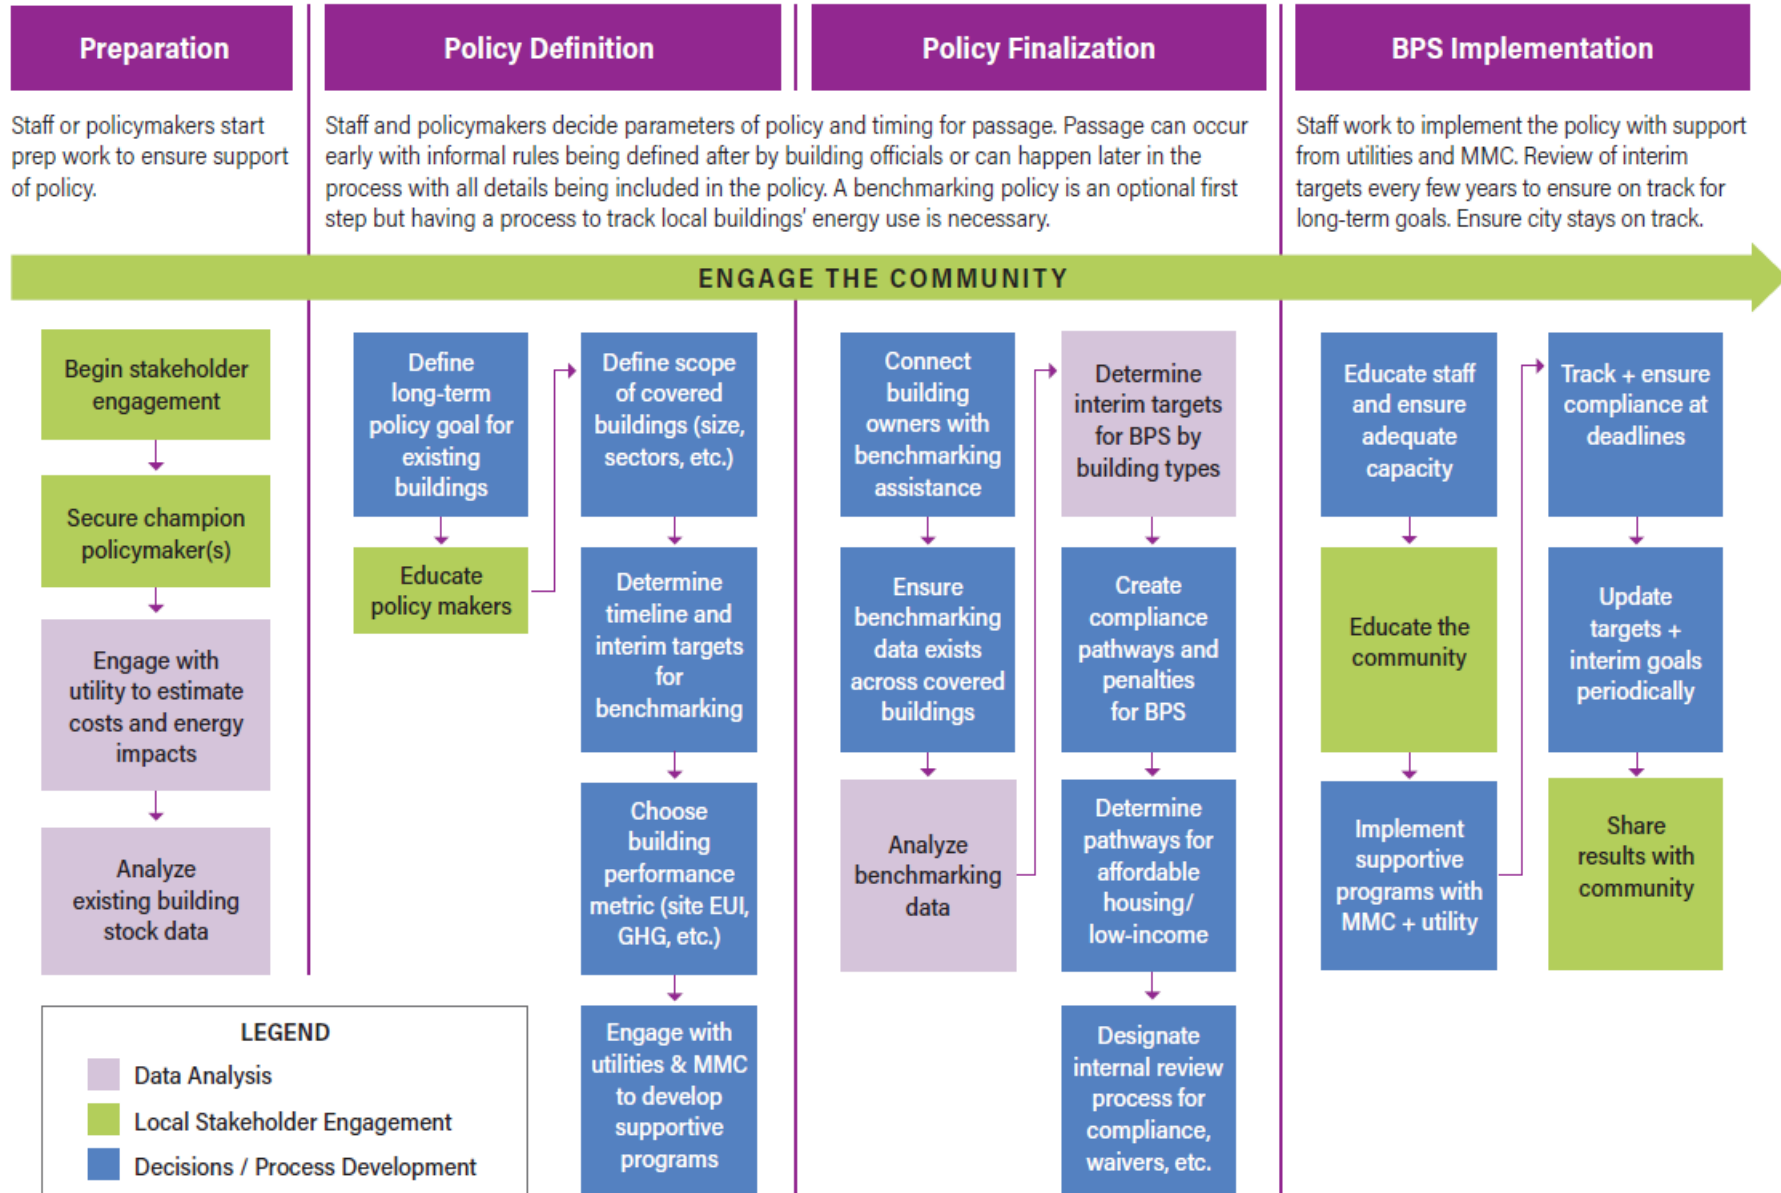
Preparation

Staff or policymakers start prep work to ensure support of policy.

Policy Definition

Policy Finalization

Staff and policymakers decide parameters of policy and timing for passage. Passage can occur early with informal rules being defined after by building officials or can happen later in the process with all details being included in the policy. A benchmarking policy is an optional first step but having a process to track local buildings' energy use is necessary.

BPS Implementation

Staff work to implement the policy with support from utilities and MMC. Review of interim targets every few years to ensure on track for long-term goals. Ensure city stays on track.

ENGAGE THE COMMUNITY

Begin stakeholder engagement

Secure champion policymaker(s)

Engage with utility to estimate costs and energy impacts

Analyze existing building stock data

Define long-term policy goal for existing buildings

Educate policy makers

Define scope of covered buildings (size, sectors, etc.)

Determine timeline and interim targets for benchmarking

Choose building performance metric (site EUI, GHG, etc.)

Engage with utilities & MMC to develop supportive programs

Connect building owners with benchmarking assistance

Ensure benchmarking data exists across covered buildings

Analyze benchmarking data

Determine interim targets for BPS by building types

Create compliance pathways and penalties for BPS

Determine pathways for affordable housing/ low-income

Designate internal review process for compliance, waivers, etc.

Educate staff and ensure adequate capacity

Educate the community

Implement supportive programs with MMC + utility

Track + ensure compliance at deadlines

Update targets + interim goals periodically

Share results with community

LEGEND
Data Analysis
Local Stakeholder Engagement
Decisions / Process Development